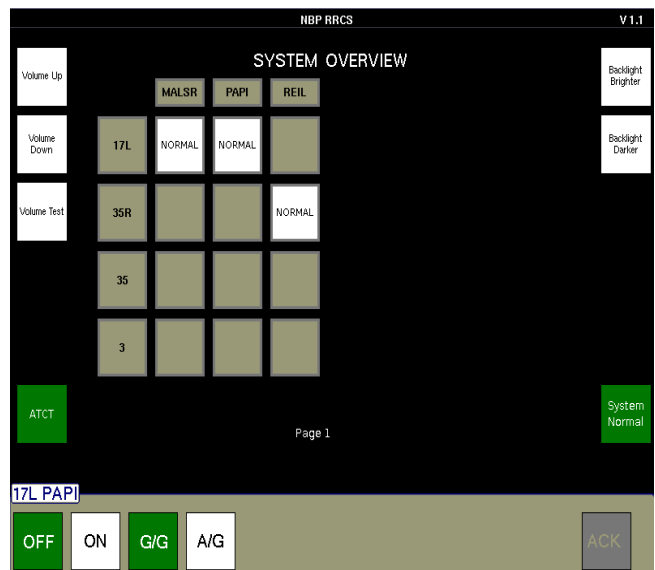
NBP RRCS

V 1.1

Volume Up

Volume Down

Volume Test

SYSTEM OVERVIEW

Backlight Brighter

Backlight Darker

| | MALSR | PAPI | REIL |
|---|---|---|---|
| 17L | NORMAL | NORMAL | |
| 35R | | | NORMAL |
| 35 | | | |
| 3 | | | |

ATCT

Page 1

System Normal

17L PAPI

OFF

ON

G/G

A/G

ACK